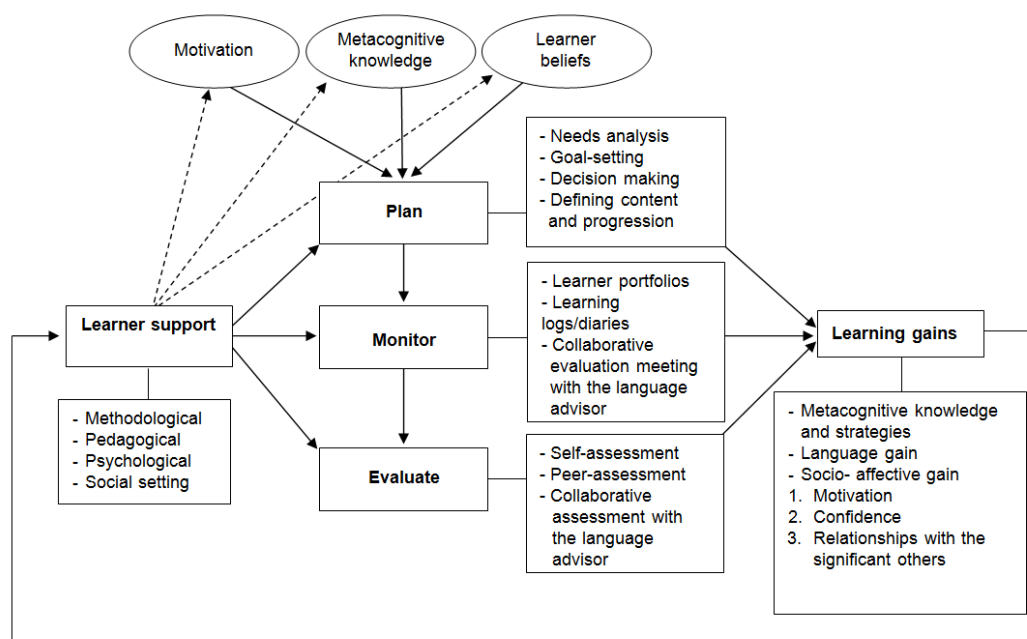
Motivation

Metacognitive knowledge

Learner beliefs

- Needs analysis
- Goal-setting
- Decision making
- Defining content and progression

Plan

Learner support

Monitor

- Learner portfolios
- Learning logs/diaries
- Collaborative evaluation meeting with the language advisor

Learning gains

- Methodological
- Pedagogical
- Psychological
- Social setting

Evaluate

- Self-assessment
- Peer-assessment
- Collaborative assessment with the language advisor

- Metacognitive knowledge and strategies
- Language gain
- Socio- affective gain
1. Motivation
2. Confidence
3. Relationships with the significant others